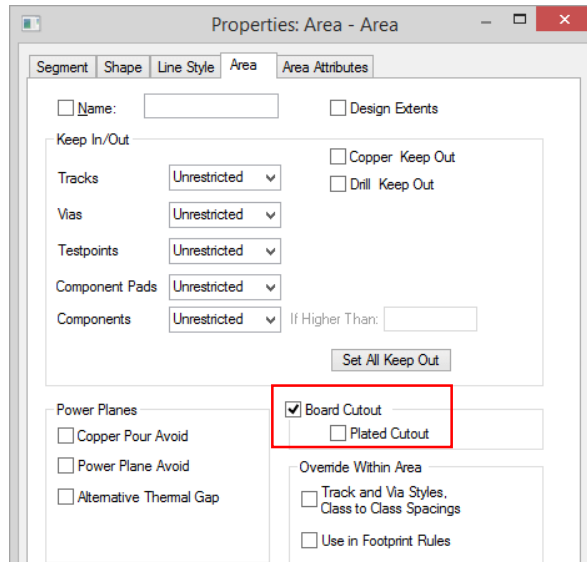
Properties: Area - Area

Segment | Shape | Line Style | Area | Area Attributes

Name:

Design Extents

Keep In/Out

Copper Keep Out

Drill Keep Out

Tracks Unrestricted

Vias Unrestricted

Testpoints Unrestricted

Component Pads Unrestricted

Components Unrestricted

If Higher Than:

Set All Keep Out

Power Planes

Copper Pour Avoid

Power Plane Avoid

Alternative Thermal Gap

Board Cutout

Plated Cutout

Override Within Area

Track and Via Styles, Class to Class Spacings

Use in Footprint Rules